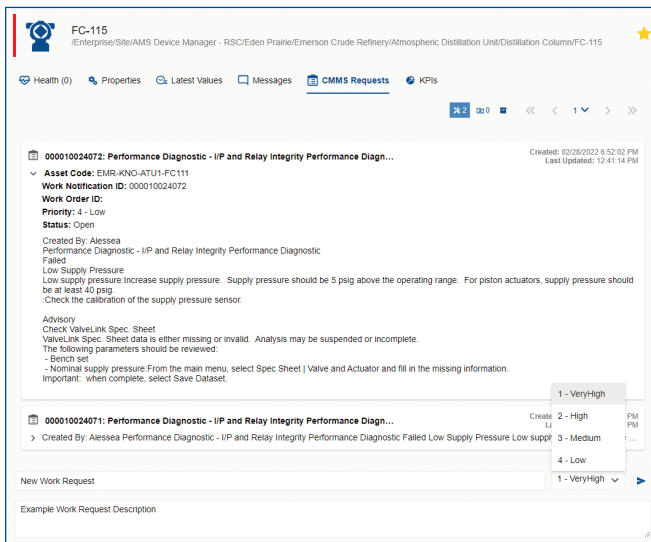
FC-115
/Enterprise/Site/AMS Device Manager - RSC/Eden Prairie/Emerson Crude Refinery/Atmospheric Distillation Unit/Distillation Column/FC-115

Health (0) Properties Latest Values Messages CMMS Requests KPIs

2 0 1

000010024072: Performance Diagnostic - I/P and Relay Integrity Performance Diagn...
Created: 02/28/2022 6:52:02 PM
Last Updated: 12:41:14 PM

Asset Code: EMR-KNO-ATU1-FC111
Work Notification ID: 000010024072
Work Order ID:
Priority: 4 - Low
Status: Open

Created By: Alessea
Performance Diagnostic - I/P and Relay Integrity Performance Diagnostic
Failed
Low Supply Pressure
Low supply pressure:Increase supply pressure. Supply pressure should be 5 psig above the operating range. For piston actuators, supply pressure should be at least 40 psig.
:Check the calibration of the supply pressure sensor.

Advisory
Check ValveLink Spec. Sheet
ValveLink Spec. Sheet data is either missing or invalid. Analysis may be suspended or incomplete.
The following parameters should be reviewed:
- Bench set
- Nominal supply pressure:From the main menu, select Spec Sheet | Valve and Actuator and fill in the missing information.
Important: when complete, select Save Dataset.

000010024071: Performance Diagnostic - I/P and Relay Integrity Performance Diagn...
Create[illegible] PM
La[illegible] PM
Created By: Alessea Performance Diagnostic - I/P and Relay Integrity Performance Diagnostic Failed Low Supply Pressure Low suppl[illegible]

1 - VeryHigh
2 - High
3 - Medium
4 - Low

New Work Request
1 - VeryHigh

Example Work Request Description